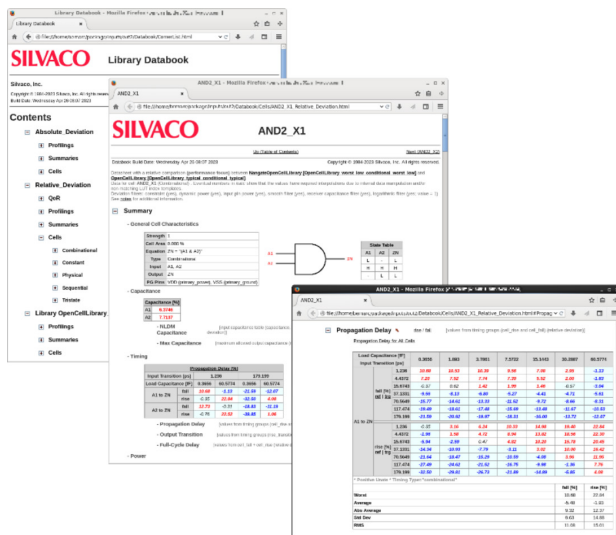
Library Databook - Mozilla Firefox
Library Databook
file:///home/.../Databook/Contents.html

SILVACO
Library Databook

Silvaco, Inc.
Copyright © 1984-2023 Silvaco, Inc. All Rights Reserved.
Build Date: Wednesday Apr 26 09:07 2023

Contents
Absolute_Deviation
Profilings
Summaries
Cells
Relative_Deviation
QoR
Profilings
Summaries
Cells
Combinational
Constant
Physical
Sequential
Tristate
Library OpenCellLibrary
Profilings
Summaries
Cells

AND2_X1 - Mozilla Firefox
AND2_X1
file:///home/.../Databook/Cells/AND2_X1_Relative_Deviation.html

SILVACO
AND2_X1

Up (Table of Contents)
Next (AND2_X2)
Databook Build Date: Wednesday Apr 26 09:07 2023
Copyright © 1984-2023 Silvaco, Inc. All Rights Reserved.

Summary

General Cell Characteristics
| Strength | 1 |
|---|---|
| Cell Area | 0.066 % |
| Equation | ZN = (A1 & A2) |
| Type | Combinational |
| Input | A1, A2 |
| Output | ZN |
| PG Pins | VDD (primary_power), VSS (primary_ground) |

State Table
| A1 | A2 | ZN |
|---|---|---|
| L | - | L |
| H | H | H |
| - | L | L |

A1
A2
ZN

Capacitance
| Capacitance [%] | |
|---|---|
| A1 | 6.3296 |
| A2 | 7.7197 |

RLDM Capacitance
Max Capacitance

Timing
Propagation Delay [%]

Propagation Delay
Output Transition
Full-Cycle Delay

Power

AND2_X1 - Mozilla Firefox
AND2_X1

Propagation Delay
Propagation Delay for A1 Cells

| | | 0.3655 | 1.063 | 2.7881 | 7.3722 | 23.1442 | 39.2687 | 60.5771 |
|---|---|---|---|---|---|---|---|---|
| | 1.156 | 10.88 | 16.53 | 10.20 | 9.98 | 7.00 | 2.99 | -1.22 |
| | 4.4372 | 7.20 | 7.52 | 7.74 | 7.29 | 5.32 | 3.00 | -1.83 |
| | 15.6743 | -0.57 | 0.92 | 1.42 | 1.55 | 1.48 | 0.57 | 0.94 |
| fall [%] | 37.1031 | -9.99 | -8.13 | -6.80 | -6.27 | -6.42 | -6.72 | -5.61 |
| | 76.5649 | -15.77 | -14.61 | -13.33 | -12.62 | -9.72 | -8.64 | -9.11 |
| | 117.474 | -19.49 | -18.61 | -17.40 | -15.66 | -13.48 | -12.47 | -10.53 |
| | 176.199 | -23.59 | -20.42 | -19.87 | -18.21 | -16.08 | -13.72 | -12.07 |
| A1 to ZN | 1.156 | -2.17 | 3.16 | 0.24 | 10.33 | 14.86 | 16.80 | 21.94 |
| | 4.4372 | -2.86 | 1.56 | 4.72 | 8.94 | 11.62 | 16.56 | 22.30 |
| | 15.6743 | -5.94 | -2.99 | -0.47 | 4.02 | 10.20 | 15.70 | 20.45 |
| rise [%] | 37.1031 | -14.34 | -10.59 | -7.79 | -3.11 | 3.02 | 10.09 | 16.42 |
| | 76.5649 | -23.54 | -19.47 | -16.29 | -13.59 | -6.88 | 1.96 | 8.37 |
| | 117.474 | -27.49 | -24.62 | -21.52 | -16.75 | -9.98 | -1.36 | 7.76 |
| | 176.199 | -32.50 | -29.02 | -26.73 | -21.89 | -14.86 | -6.85 | 2.28 |

| | fall [%] | rise [%] |
|---|---|---|
| Worst | 10.88 | 22.04 |
| Average | -6.48 | -1.03 |
| Abs Average | 9.32 | 12.37 |
| Std Dev | 9.63 | 14.88 |
| RMS | 11.06 | 15.01 |